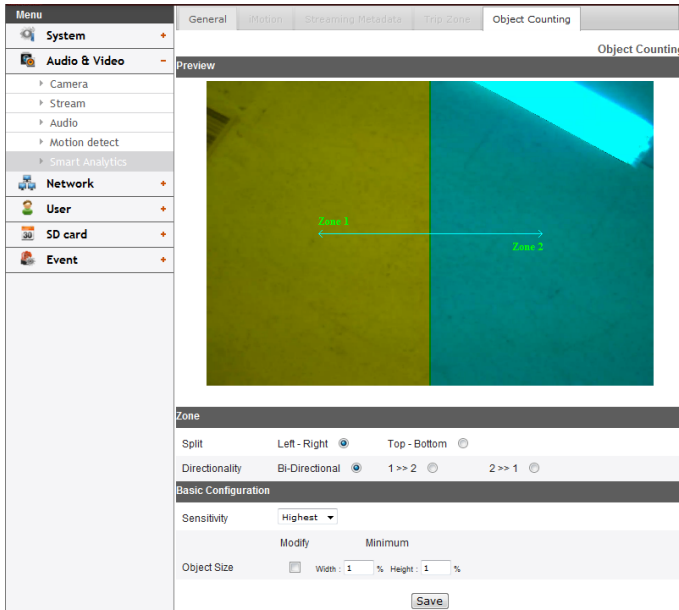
Menu

System +

Audio & Video −

Camera

Stream

Audio

Motion detect

Smart Analytics

Network +

User +

SD card +

Event +

General | iMotion | Streaming Metadata | Trip Zone | Object Counting

Object Counting

Preview

Zone 1

Zone 2

Zone

Split Left - Right Top - Bottom

Directionality Bi-Directional 1 >> 2 2 >> 1

Basic Configuration

Sensitivity Highest

Modify Minimum

Object Size Width : 1 % Height : 1 %

Save